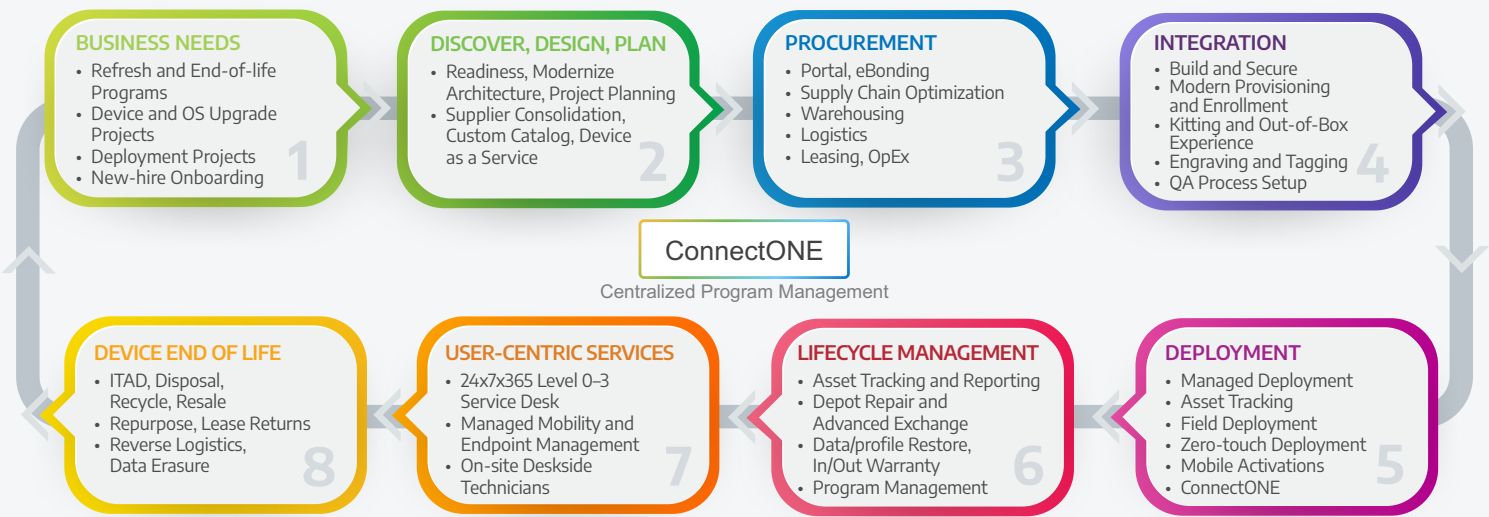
BUSINESS NEEDS
- Refresh and End-of-life Programs
- Device and OS Upgrade Projects
- Deployment Projects
- New-hire Onboarding
1

DISCOVER, DESIGN, PLAN
- Readiness, Modernize Architecture, Project Planning
- Supplier Consolidation, Custom Catalog, Device as a Service
2

PROCUREMENT
- Portal, eBonding
- Supply Chain Optimization
- Warehousing
- Logistics
- Leasing, OpEx
3

INTEGRATION
- Build and Secure
- Modern Provisioning and Enrollment
- Kitting and Out-of-Box Experience
- Engraving and Tagging
- QA Process Setup
4

ConnectONE
Centralized Program Management

DEPLOYMENT
- Managed Deployment
- Asset Tracking
- Field Deployment
- Zero-touch Deployment
- Mobile Activations
- ConnectONE
5

LIFECYCLE MANAGEMENT
- Asset Tracking and Reporting
- Depot Repair and Advanced Exchange
- Data/profile Restore, In/Out Warranty
- Program Management
6

USER-CENTRIC SERVICES
- 24x7x365 Level 0–3 Service Desk
- Managed Mobility and Endpoint Management
- On-site Deskside Technicians
7

DEVICE END OF LIFE
- ITAD, Disposal, Recycle, Resale
- Repurpose, Lease Returns
- Reverse Logistics, Data Erasure
8